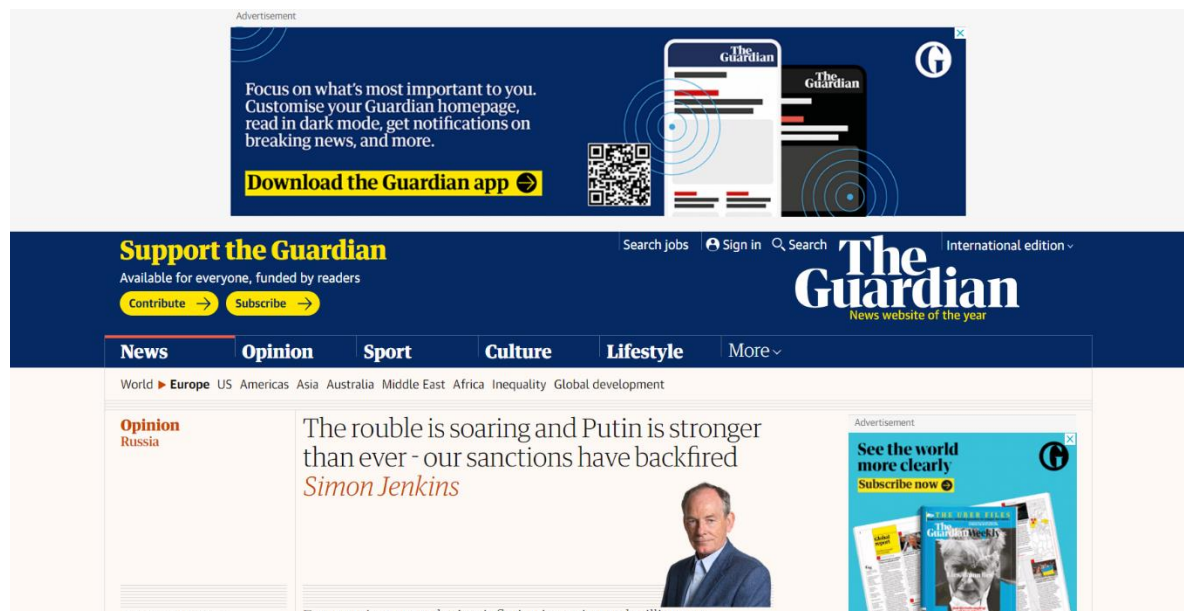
Advertisement

Focus on what's most important to you. Customise your Guardian homepage, read in dark mode, get notifications on breaking news, and more.

Download the Guardian app

The Guardian

The Guardian

Support the Guardian

Available for everyone, funded by readers

Contribute →

Subscribe →

Search jobs

Sign in

Search

International edition

The Guardian

News website of the year

News

Opinion

Sport

Culture

Lifestyle

More

World ▶ Europe US Americas Asia Australia Middle East Africa Inequality Global development

Opinion
Russia

The rouble is soaring and Putin is stronger than ever - our sanctions have backfired

Simon Jenkins

Advertisement

See the world more clearly

Subscribe now

The Guardian Weekly

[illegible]